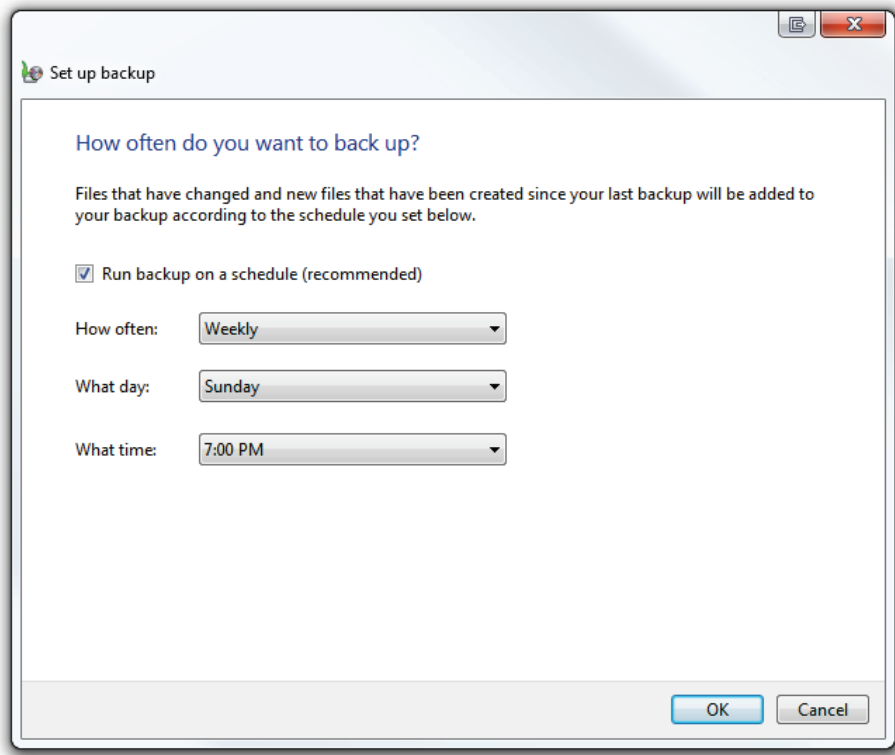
Set up backup

How often do you want to back up?

Files that have changed and new files that have been created since your last backup will be added to your backup according to the schedule you set below.

Run backup on a schedule (recommended)

How often: Weekly

What day: Sunday

What time: 7:00 PM

OK

Cancel